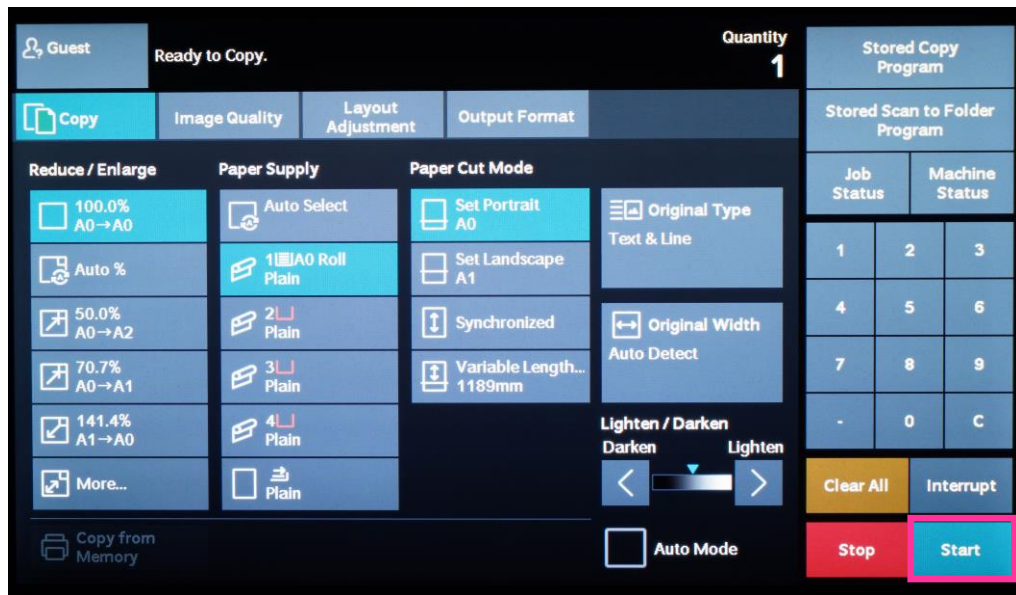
Guest

Ready to Copy.

Quantity
1

Stored Copy Program

Stored Scan to Folder Program

Job Status

Machine Status

Copy

Image Quality

Layout Adjustment

Output Format

Reduce / Enlarge

100.0%
A0→A0

Auto %

50.0%
A0→A2

70.7%
A0→A1

141.4%
A1→A0

More...

Paper Supply

Auto Select

1 A0 Roll
Plain

2
Plain

3
Plain

4
Plain

Plain

Paper Cut Mode

Set Portrait
A0

Set Landscape
A1

Synchronized

Variable Length...
1189mm

Original Type
Text & Line

Original Width
Auto Detect

Lighten / Darken

Darken

Lighten

Auto Mode

Copy from Memory

| 1 | 2 | 3 |
|---|---|---|
| 4 | 5 | 6 |
| 7 | 8 | 9 |
| - | 0 | C |

Clear All

Interrupt

Stop

Start